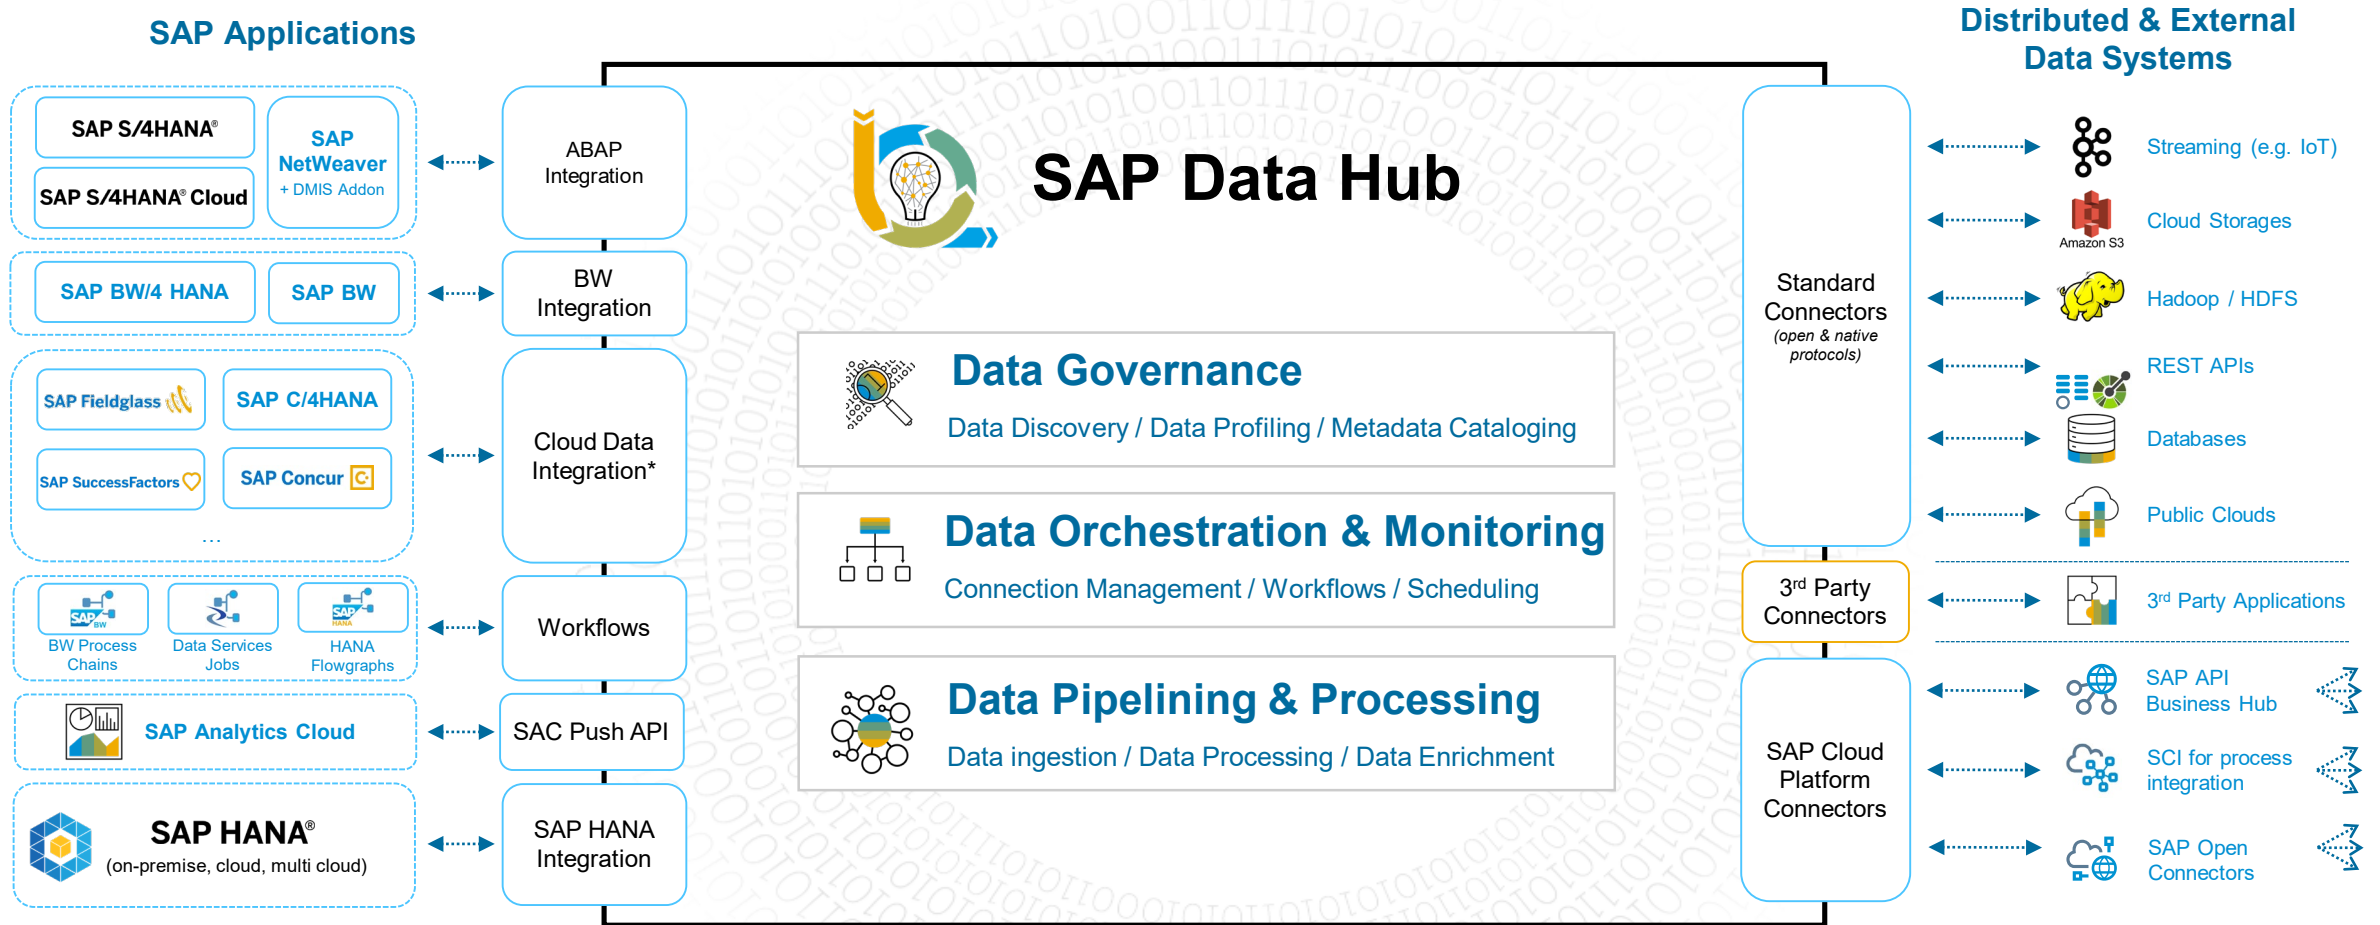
SAP Applications

SAP S/4HANA®

SAP S/4HANA® Cloud

SAP NetWeaver
+ DMIS Addon

SAP BW/4 HANA

SAP BW

SAP Fieldglass

SAP C/4HANA

SAP SuccessFactors

SAP Concur

...

BW Process Chains

Data Services Jobs

HANA Flowgraphs

SAP Analytics Cloud

SAP HANA®
(on-premise, cloud, multi cloud)

ABAP Integration

BW Integration

Cloud Data Integration*

Workflows

SAC Push API

SAP HANA Integration

SAP Data Hub

Data Governance
Data Discovery / Data Profiling / Metadata Cataloging

Data Orchestration & Monitoring
Connection Management / Workflows / Scheduling

Data Pipelining & Processing
Data ingestion / Data Processing / Data Enrichment

Standard Connectors
(open & native protocols)

3rd Party Connectors

SAP Cloud Platform Connectors

Distributed & External Data Systems

Streaming (e.g. IoT)

Amazon S3

Cloud Storages

Hadoop / HDFS

REST APIs

Databases

Public Clouds

3rd Party Applications

SAP API Business Hub

SCI for process integration

SAP Open Connectors